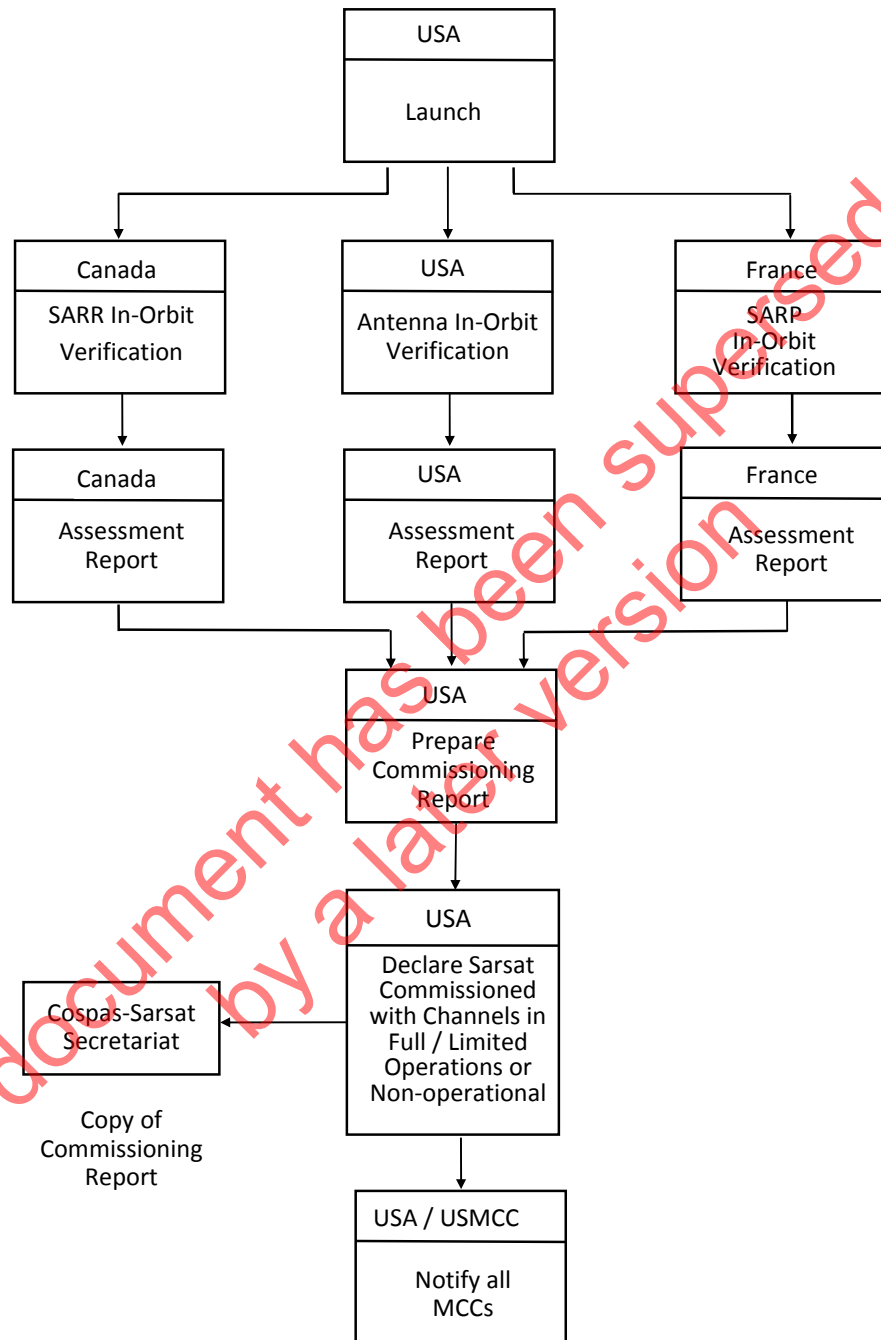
USA

Launch

Canada

SARR In-Orbit Verification

USA

Antenna In-Orbit Verification

France

SARP In-Orbit Verification

Canada

Assessment Report

USA

Assessment Report

France

Assessment Report

USA

Prepare Commissioning Report

USA

Declare Sarsat Commissioned with Channels in Full / Limited Operations or Non-operational

Cospas-Sarsat Secretariat

Copy of Commissioning Report

USA / USMCC

Notify all MCCs

document has been superseded by a later version